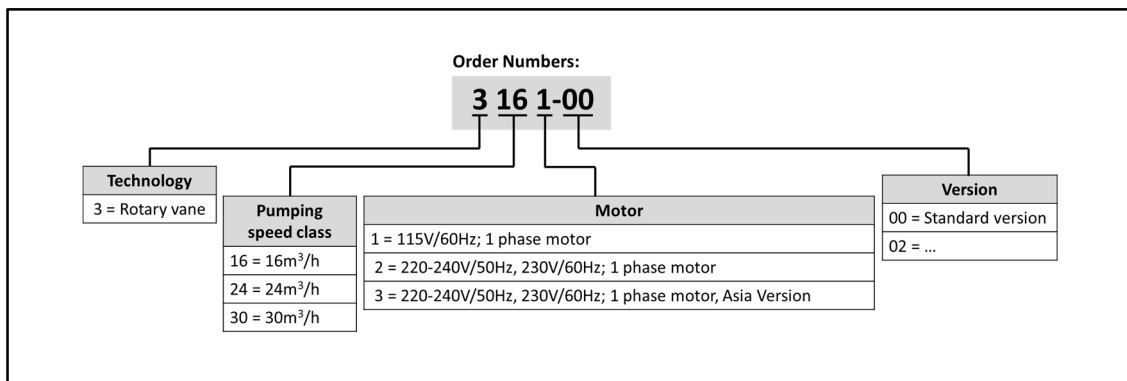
Order Numbers:

3 16 1-00

| Technology |
|---|
| 3 = Rotary vane |

| Pumping speed class |
|---|
| 16 = 16m$^3$/h |
| 24 = 24m$^3$/h |
| 30 = 30m$^3$/h |

| Motor |
|---|
| 1 = 115V/60Hz; 1 phase motor |
| 2 = 220-240V/50Hz, 230V/60Hz; 1 phase motor |
| 3 = 220-240V/50Hz, 230V/60Hz; 1 phase motor, Asia Version |

| Version |
|---|
| 00 = Standard version |
| 02 = ... |